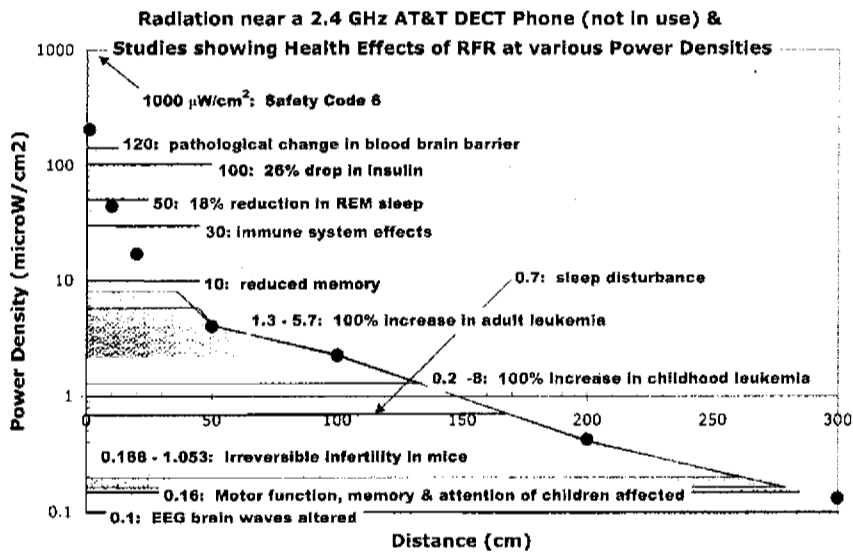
Radiation near a 2.4 GHz AT&T DECT Phone (not in use) &
Studies showing Health Effects of RFR at various Power Densities

1000
100
10
1
0.1

Power Density (microW/cm2)

1000 $\mu W/cm^2$: Safety Code 6
120: pathological change in blood brain barrier
100: 26% drop in insulin
50: 18% reduction in REM sleep
30: immune system effects
10: reduced memory
0.7: sleep disturbance
1.3 - 5.7: 100% increase in adult leukemia
0.2 -8: 100% increase in childhood leukemia
0.168 - 1.053: irreversible infertility in mice
0.16: Motor function, memory & attention of children affected
0.1: EEG brain waves altered

0
50
100
150
200
250
300

Distance (cm)